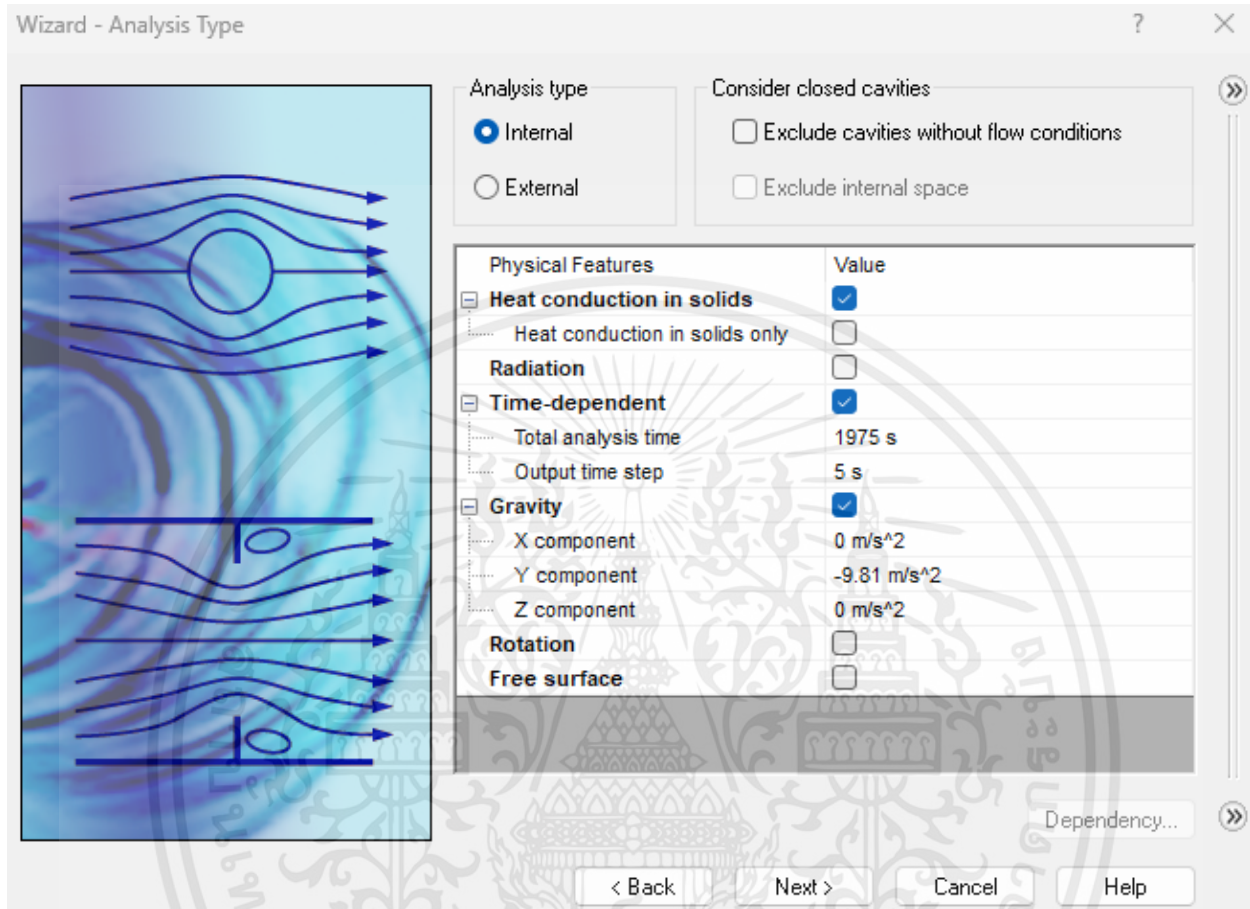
Wizard - Analysis Type

?

Analysis type
Internal
External

Consider closed cavities
Exclude cavities without flow conditions
Exclude internal space

| Physical Features | Value |
|---|---|
| Heat conduction in solids | |
| Heat conduction in solids only | |
| Radiation | |
| Time-dependent | |
| Total analysis time | 1975 s |
| Output time step | 5 s |
| Gravity | |
| X component | 0 m/s^2 |
| Y component | -9.81 m/s^2 |
| Z component | 0 m/s^2 |
| Rotation | |
| Free surface | |

Dependency...

< Back
Next >
Cancel
Help